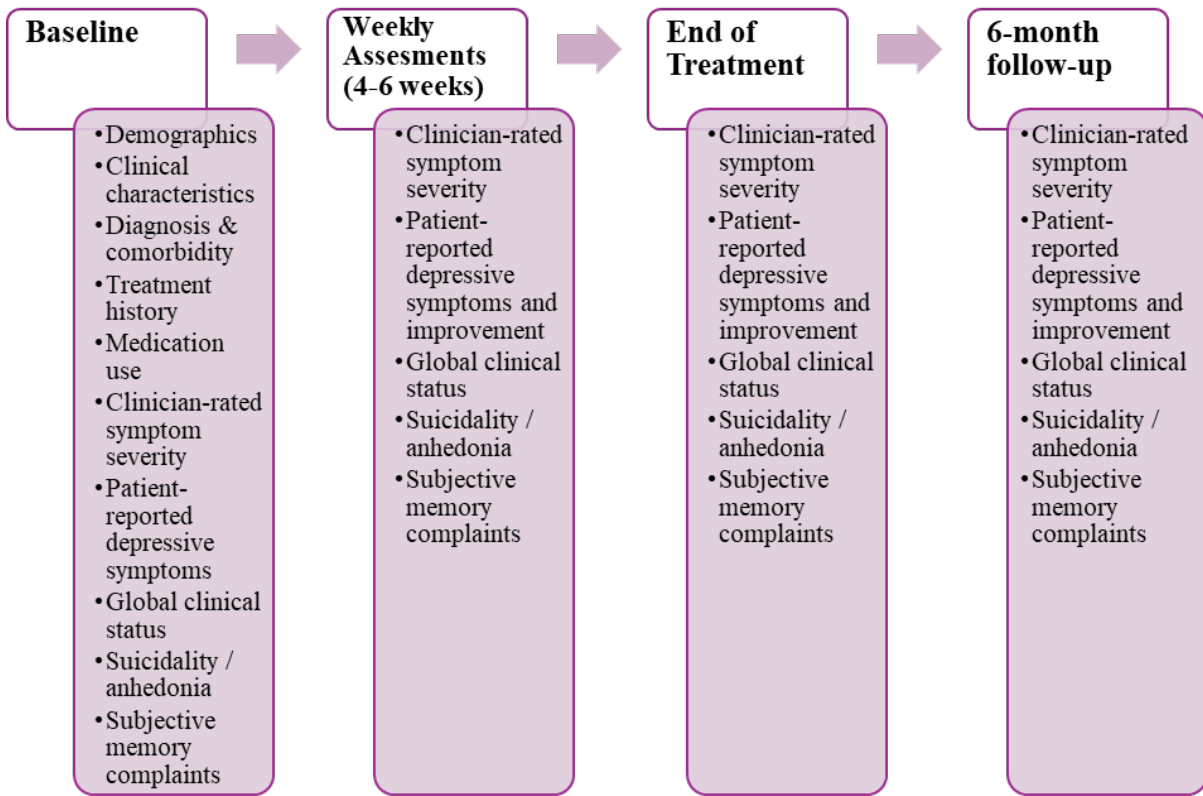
Baseline

• Demographics
• Clinical characteristics
• Diagnosis & comorbidity
• Treatment history
• Medication use
• Clinician-rated symptom severity
• Patient-reported depressive symptoms
• Global clinical status
• Suicidality / anhedonia
• Subjective memory complaints

Weekly Assesments (4-6 weeks)

• Clinician-rated symptom severity
• Patient-reported depressive symptoms and improvement
• Global clinical status
• Suicidality / anhedonia
• Subjective memory complaints

End of Treatment

• Clinician-rated symptom severity
• Patient-reported depressive symptoms and improvement
• Global clinical status
• Suicidality / anhedonia
• Subjective memory complaints

6-month follow-up

• Clinician-rated symptom severity
• Patient-reported depressive symptoms and improvement
• Global clinical status
• Suicidality / anhedonia
• Subjective memory complaints